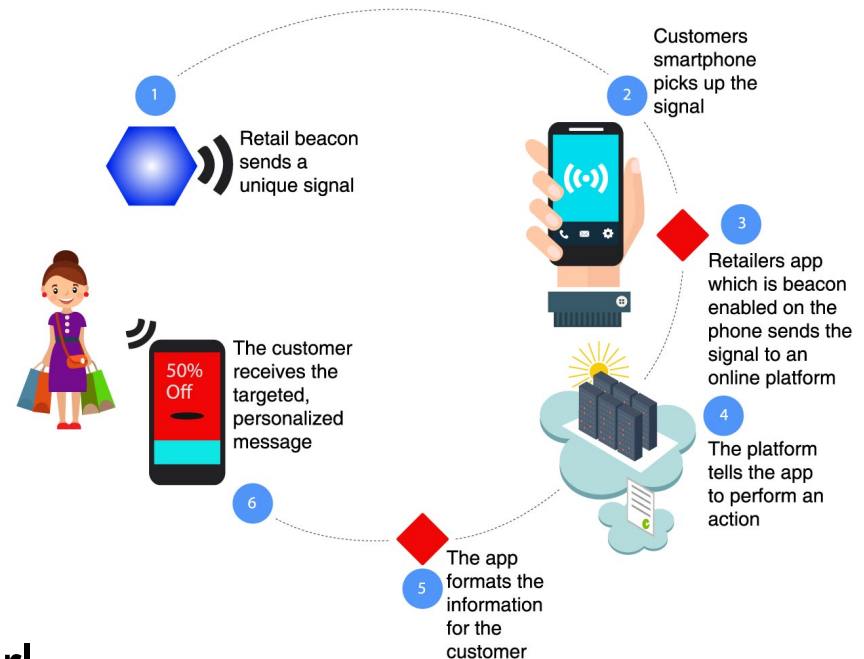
1

Retail beacon sends a unique signal

2

Customers smartphone picks up the signal

3

Retailers app which is beacon enabled on the phone sends the signal to an online platform

4

The platform tells the app to perform an action

5

The app formats the information for the customer

6

The customer receives the targeted, personalized message

50% Off